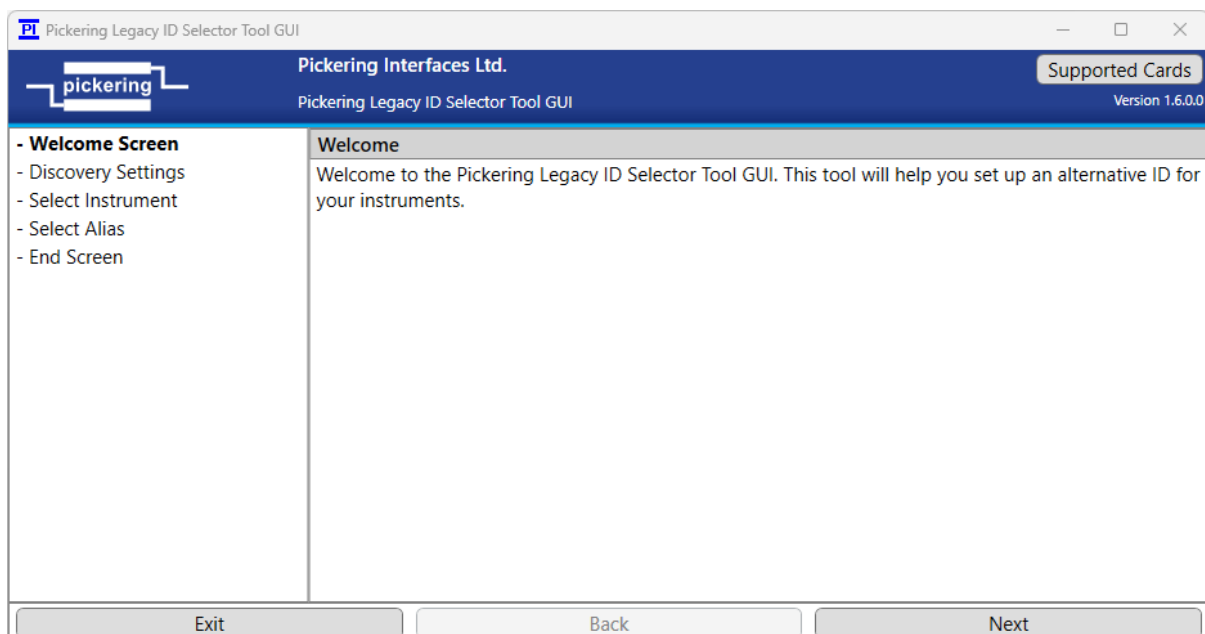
PI Pickering Legacy ID Selector Tool GUI

pickering

Pickering Interfaces Ltd.

Pickering Legacy ID Selector Tool GUI

Supported Cards

Version 1.6.0.0

- Welcome Screen
- Discovery Settings
- Select Instrument
- Select Alias
- End Screen

Welcome

Welcome to the Pickering Legacy ID Selector Tool GUI. This tool will help you set up an alternative ID for your instruments.

Exit

Back

Next